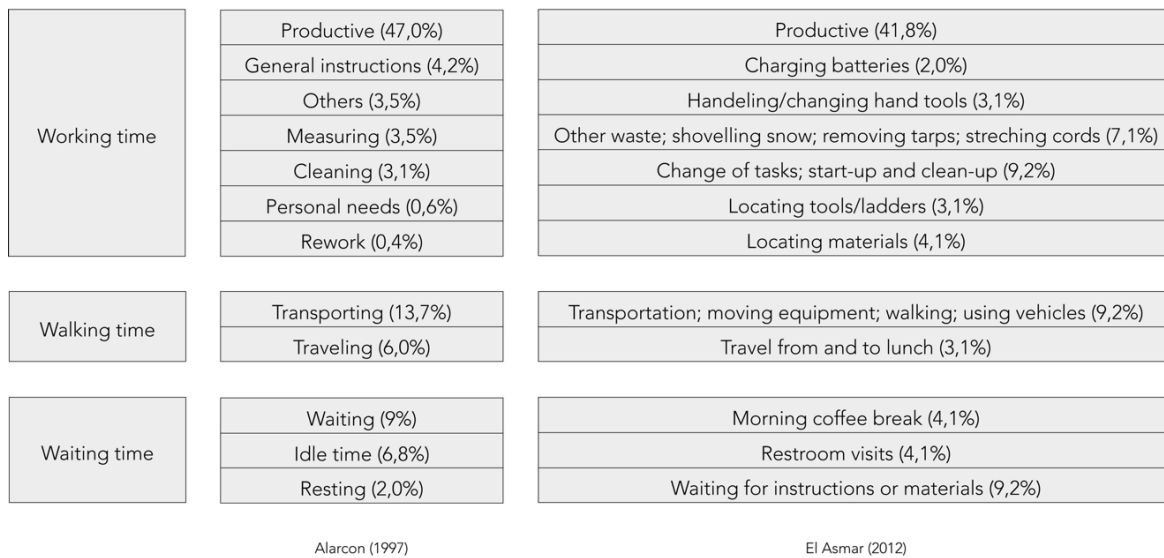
| | Alarcon (1997) | El Asmar (2012) |
|---|---|---|
| Working time | Productive (47,0%) | Productive (41,8%) |
| | General instructions (4,2%) | Charging batteries (2,0%) |
| | Others (3,5%) | Handeling/changing hand tools (3,1%) |
| | Measuring (3,5%) | Other waste; shovelling snow; removing tarps; streching cords (7,1%) |
| | Cleaning (3,1%) | Change of tasks; start-up and clean-up (9,2%) |
| | Personal needs (0,6%) | Locating tools/ladders (3,1%) |
| | Rework (0,4%) | Locating materials (4,1%) |
| Walking time | Transporting (13,7%) | Transportation; moving equipment; walking; using vehicles (9,2%) |
| | Traveling (6,0%) | Travel from and to lunch (3,1%) |
| Waiting time | Waiting (9%) | Morning coffee break (4,1%) |
| | Idle time (6,8%) | Restroom visits (4,1%) |
| | Resting (2,0%) | Waiting for instructions or materials (9,2%) |